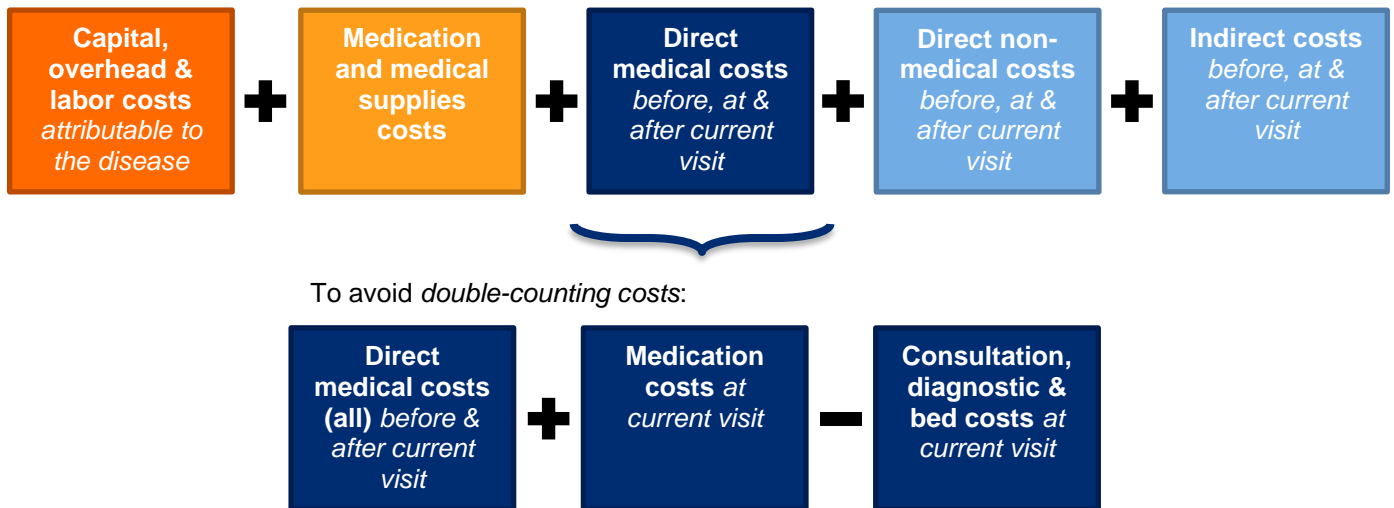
Capital, overhead & labor costs *attributable to the disease*

+

Medication and medical supplies costs

+

Direct medical costs *before, at & after current visit*

+

Direct non-medical costs *before, at & after current visit*

+

Indirect costs *before, at & after current visit*

To avoid *double-counting costs*:

Direct medical costs (all) *before & after current visit*

+

Medication costs *at current visit*

−

Consultation, diagnostic & bed costs *at current visit*